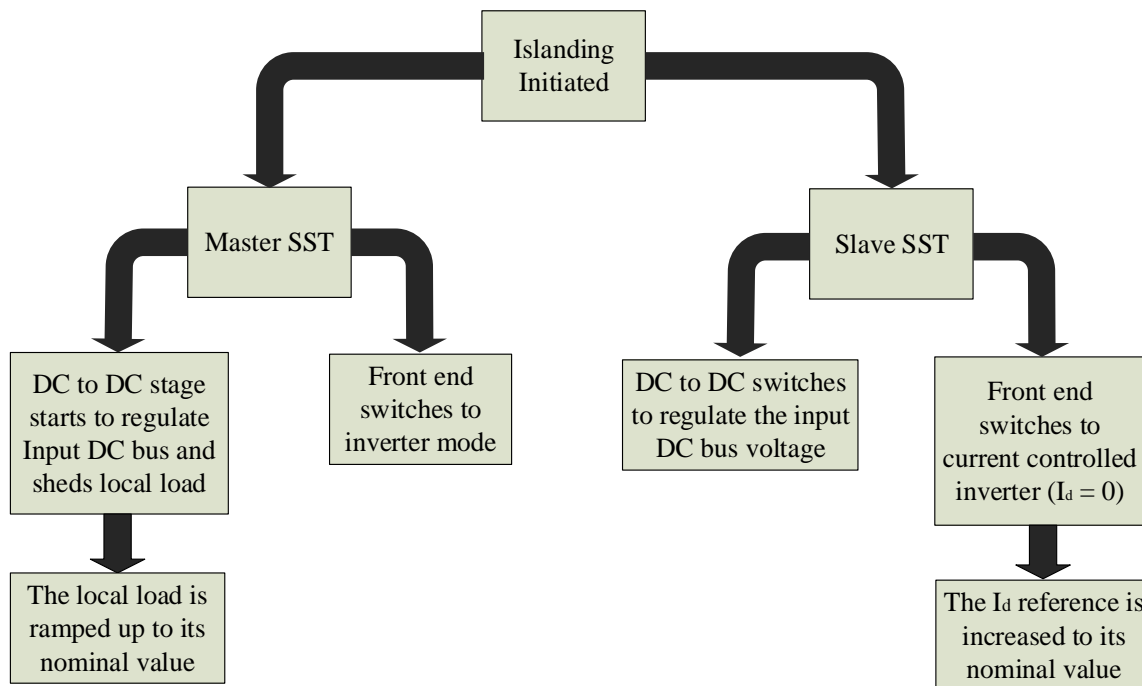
Islanding Initiated

Master SST

Slave SST

DC to DC stage starts to regulate Input DC bus and sheds local load

Front end switches to inverter mode

DC to DC switches to regulate the input DC bus voltage

Front end switches to current controlled inverter ($I_d = 0$)

The local load is ramped up to its nominal value

The $I_d$ reference is increased to its nominal value